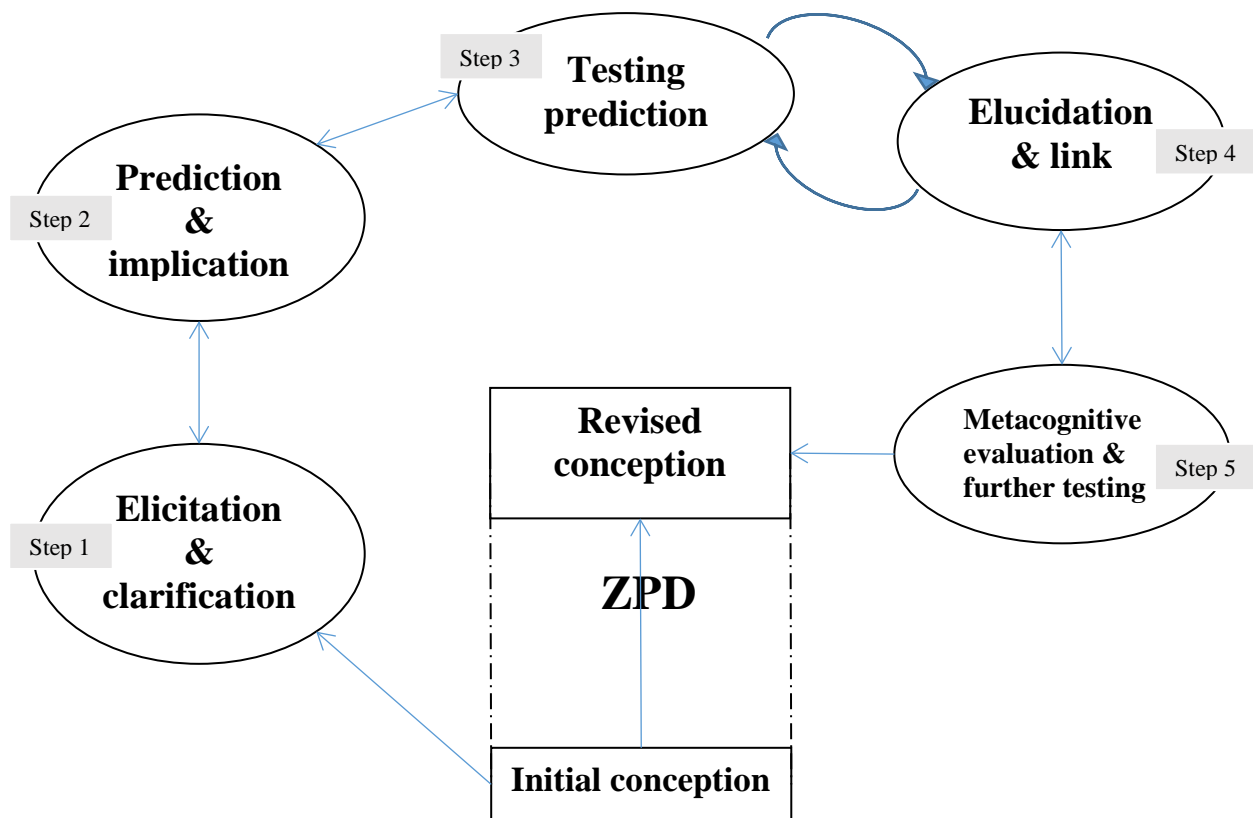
Step 3
Testing prediction

Elucidation & link
Step 4

Prediction & implication
Step 2

Revised conception

Metacognitive evaluation & further testing
Step 5

Elicitation & clarification
Step 1

ZPD

Initial conception